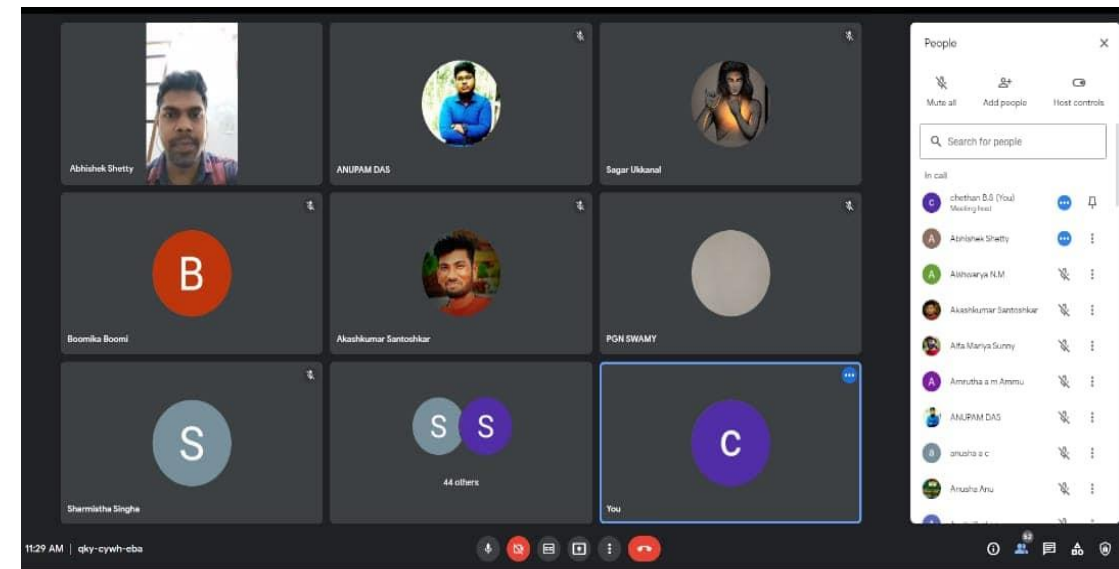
Abhishek Shetty

ANUPAM DAS

Sagar Ukkanal

B

Boomika Boomi

Akashkumar Santoshkar

PGN SWAMY

S

Shermistha Singhe

S S

44 others

C

You

People

Mute all

Add people

Host controls

Search for people

In call

chethan B.S (You)
Meeting host

Abhishek Shetty

Aishwarya N.M

Akashkumar Santoshkar

Alfa Mariya Sunny

Amrutha a m Ammu

ANUPAM DAS

anusha a c

Anusha Anu

11:29 AM | qky-cywh-eba

52